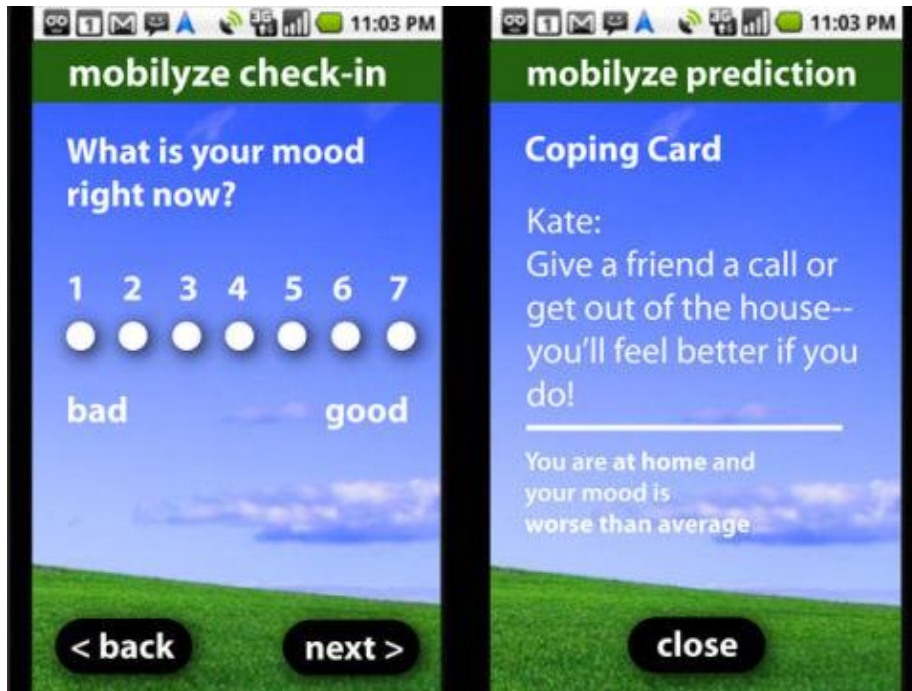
11:03 PM

mobilyze check-in

What is your mood right now?

1 2 3 4 5 6 7

bad good

< back

next >

11:03 PM

mobilyze prediction

Coping Card

Kate:
Give a friend a call or get out of the house-- you'll feel better if you do!

You are at home and your mood is worse than average

close